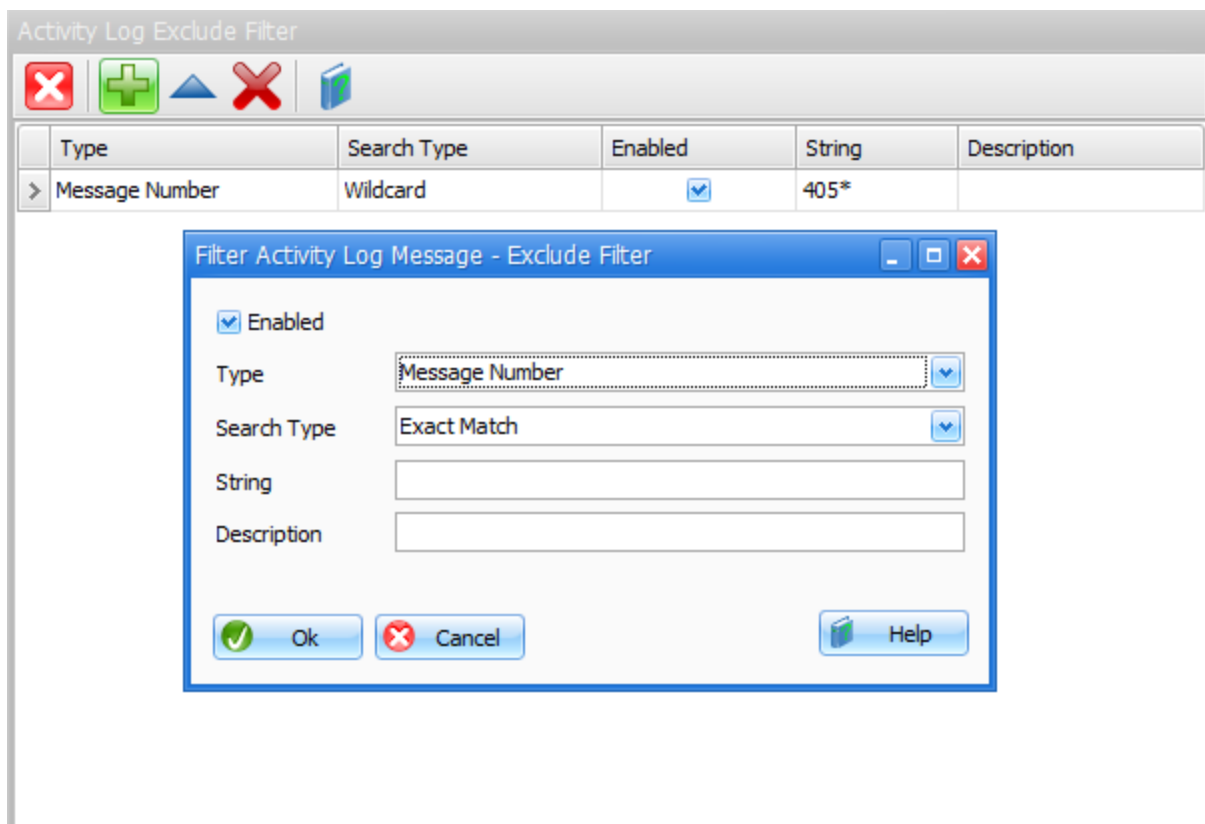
Activity Log Exclude Filter

| Type | Search Type | Enabled | String | Description |
|---|---|---|---|---|
| Message Number | Wildcard | ☑ | 405* | |

Filter Activity Log Message - Exclude Filter

Enabled

Type Message Number

Search Type Exact Match

String

Description

Ok Cancel Help